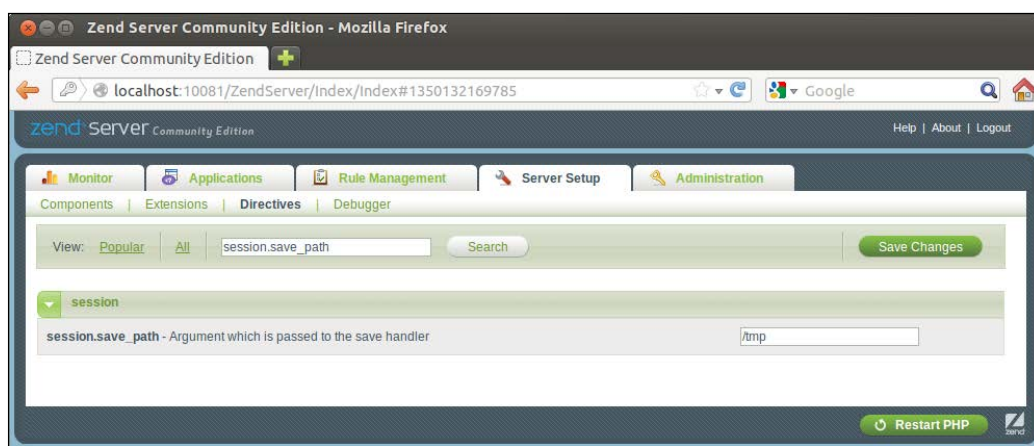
Zend Server Community Edition - Mozilla Firefox

Zend Server Community Edition

localhost:10081/ZendServer/Index/Index#1350132169785

Google

zend server Community Edition

Help | About | Logout

Monitor | Applications | Rule Management | Server Setup | Administration

Components | Extensions | Directives | Debugger

View: Popular | All | session.save_path | Search

Save Changes

session

session.save_path - Argument which is passed to the save handler

/tmp

Restart PHP

zend